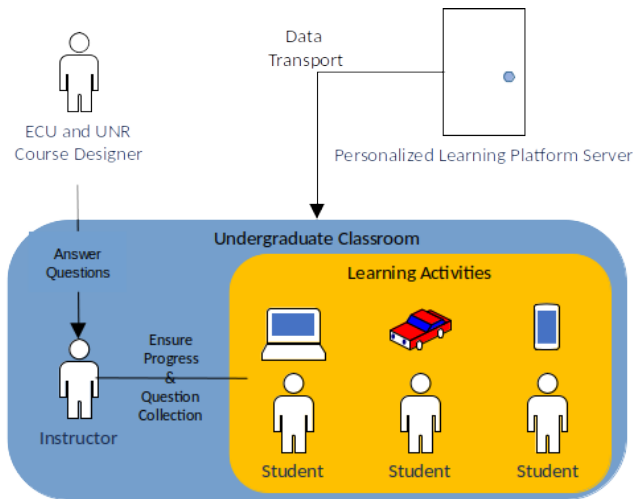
Data Transport

ECU and UNR Course Designer

Personalized Learning Platform Server

Undergraduate Classroom

Answer Questions

Learning Activities

Ensure Progress & Question Collection

Instructor

Student

Student

Student